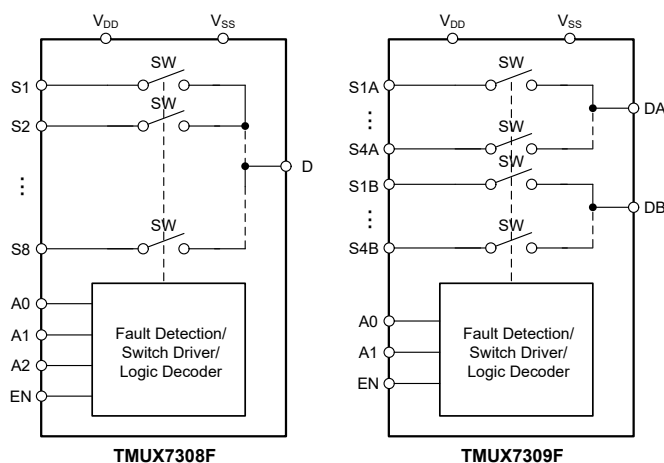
$V_{DD}$ $V_{SS}$

SW
S1
SW
S2
D
⋮
SW
S8
A0
A1
A2
EN
Fault Detection/ Switch Driver/ Logic Decoder

TMUX7308F

$V_{DD}$ $V_{SS}$

SW
S1A
DA
⋮
SW
S4A
SW
S1B
DB
⋮
SW
S4B
A0
A1
EN
Fault Detection/ Switch Driver/ Logic Decoder

TMUX7309F